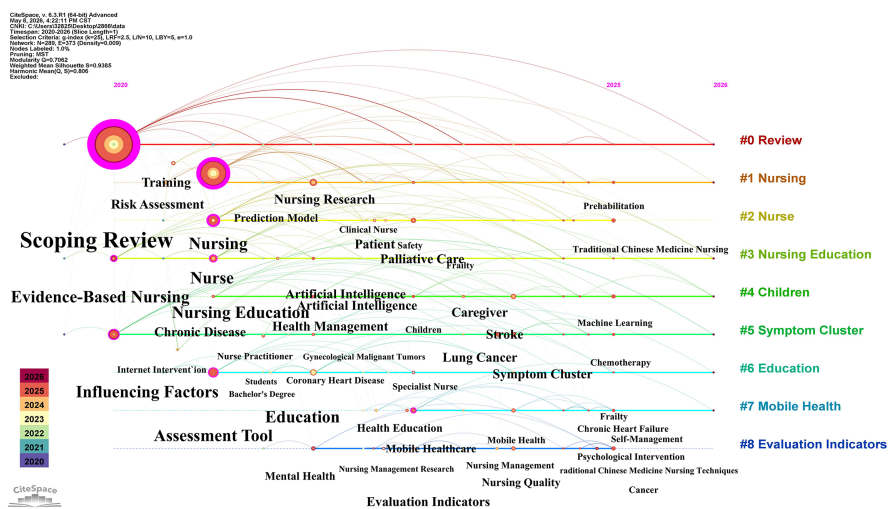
CiteSpace, v. 6.3.R1 (64-bit) Advanced
May 8, 2026, 4:22:11 PM CST
CNKI: C:\Users\32825\Desktop\2866\data
Timespan: 2020-2026 (Slice Length=1)
Selection Criteria: g-index (k=25), LRF=2.5, L/N=10, LBY=5, e=1.0
Network: N=289, E=373 (Density=0.009)
Nodes Labeled: 1.0%
Pruning: MST
Modularity Q=0.7062
Weighted Mean Silhouette S=0.9365
Harmonic Mean(Q, S)=0.806
Excluded:

2020
2025
2026

#0 Review
Training
#1 Nursing
Risk Assessment
Nursing Research
Prediction Model
Prehabilitation
#2 Nurse
Clinical Nurse
Scoping Review
Nursing
Patient Safety
Traditional Chinese Medicine Nursing
#3 Nursing Education
Palliative Care
Nurse
Frailty
Evidence-Based Nursing
Artificial Intelligence
#4 Children
Artificial Intelligence
Nursing Education
Caregiver
Machine Learning
Chronic Disease
Health Management
Children
Stroke
#5 Symptom Cluster
Nurse Practitioner
Gynecological Malignant Tumors
Lung Cancer
Chemotherapy
Internet Intervention
#6 Education
Students
Coronary Heart Disease
Symptom Cluster
2026
2025
2024
2023
2022
2021
2020
Influencing Factors
Bachelor's Degree
Specialist Nurse
Education
Frailty
#7 Mobile Health
Health Education
Chronic Heart Failure
Assessment Tool
Mobile Health
Self-Management
Mobile Healthcare
#8 Evaluation Indicators
Psychological Intervention
Mental Health
Nursing Management Research
Nursing Management
raditional Chinese Medicine Nursing Techniques
Nursing Quality
CiteSpace
Cancer
Evaluation Indicators